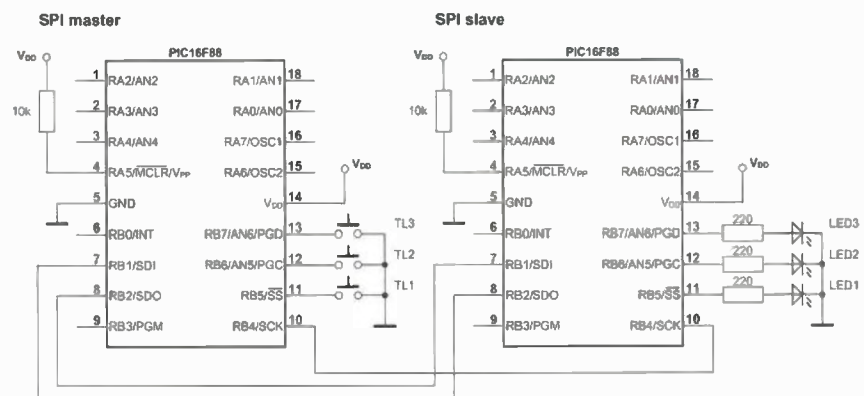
SPI master

SPI slave

$V_{DD}$

10k

PIC16F88

1 RA2/AN2
2 RA3/AN3
3 RA4/AN4
4 RA5/$\overline{MCLR}$/$V_{PP}$
5 GND
6 RB0/INT
7 RB1/SDI
8 RB2/SDO
9 RB3/PGM

18 RA1/AN1
17 RA0/AN0
16 RA7/OSC1
15 RA6/OSC2
14 $V_{DD}$
13 RB7/AN6/PGD
12 RB6/AN5/PGC
11 RB5/$\overline{SS}$
10 RB4/SCK

$V_{DD}$

TL3
TL2
TL1

$V_{DD}$

10k

PIC16F88

1 RA2/AN2
2 RA3/AN3
3 RA4/AN4
4 RA5/$\overline{MCLR}$/$V_{PP}$
5 GND
6 RB0/INT
7 RB1/SDI
8 RB2/SDO
9 RB3/PGM

18 RA1/AN1
17 RA0/AN0
16 RA7/OSC1
15 RA6/OSC2
14 $V_{DD}$
13 RB7/AN6/PGD
12 RB6/AN5/PGC
11 RB5/$\overline{SS}$
10 RB4/SCK

$V_{DD}$

220
220
220

LED3
LED2
LED1